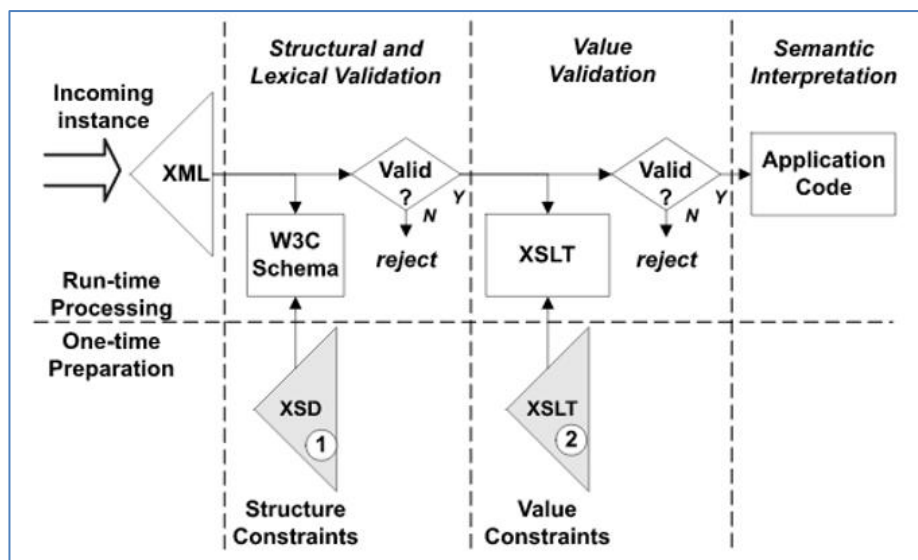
Structural and Lexical Validation

Value Validation

Semantic Interpretation

Incoming instance

XML

Valid ?

Y

N

reject

W3C Schema

Valid ?

N

reject

XSLT

Application Code

Run-time Processing

One-time Preparation

XSD

1

XSLT

2

Structure Constraints

Value Constraints